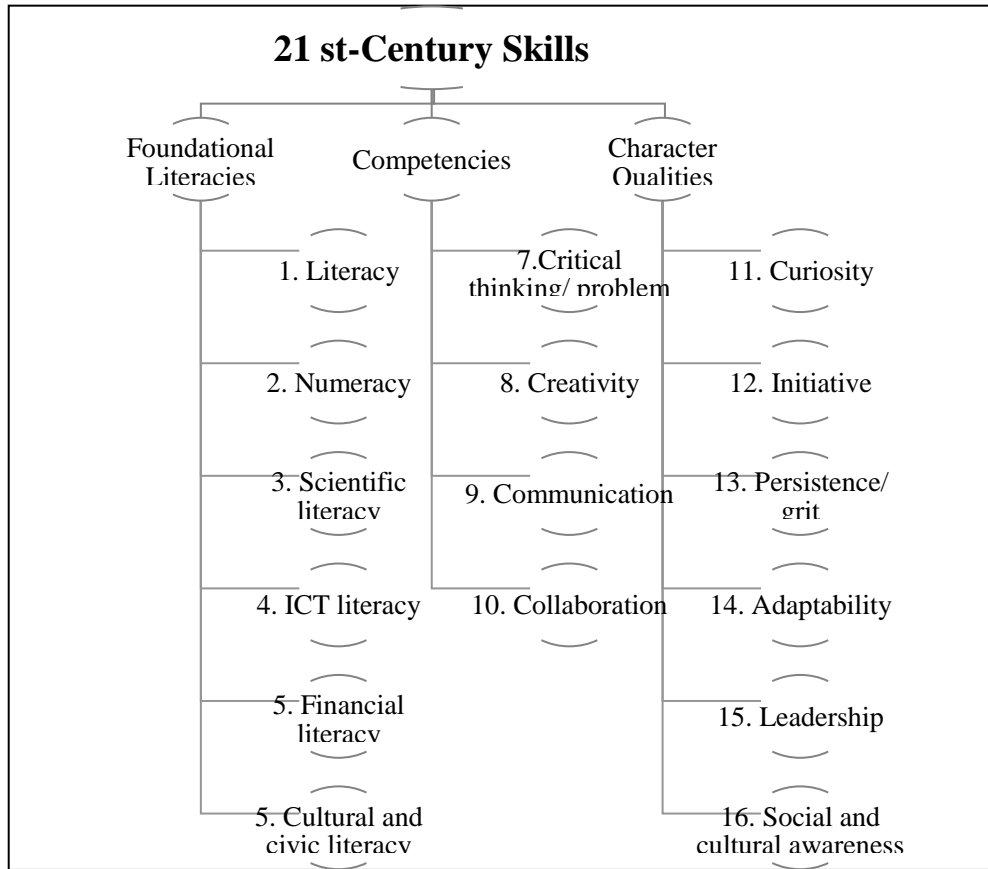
21 st-Century Skills

Foundational Literacies

Competencies

Character Qualities

1. Literacy

2. Numeracy

3. Scientific literacy

4. ICT literacy

5. Financial literacy

5. Cultural and civic literacy

7.Critical thinking/ problem

8. Creativity

9. Communication

10. Collaboration

11. Curiosity

12. Initiative

13. Persistence/ grit

14. Adaptability

15. Leadership

16. Social and cultural awareness